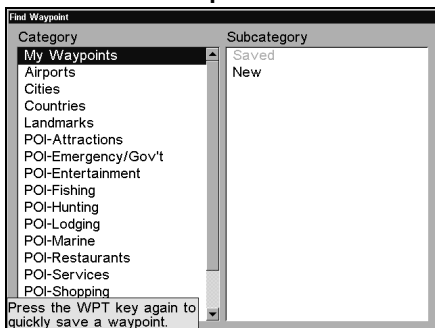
Find Waypoint

Category
My Waypoints
Airports
Cities
Countries
Landmarks
POI-Attractions
POI-Emergency/Gov't
POI-Entertainment
POI-Fishing
POI-Hunting
POI-Lodging
POI-Marine
POI-Restaurants
POI-Services
POI-Shopping

Press the WPT key again to quickly save a waypoint.

Subcategory
Saved
New